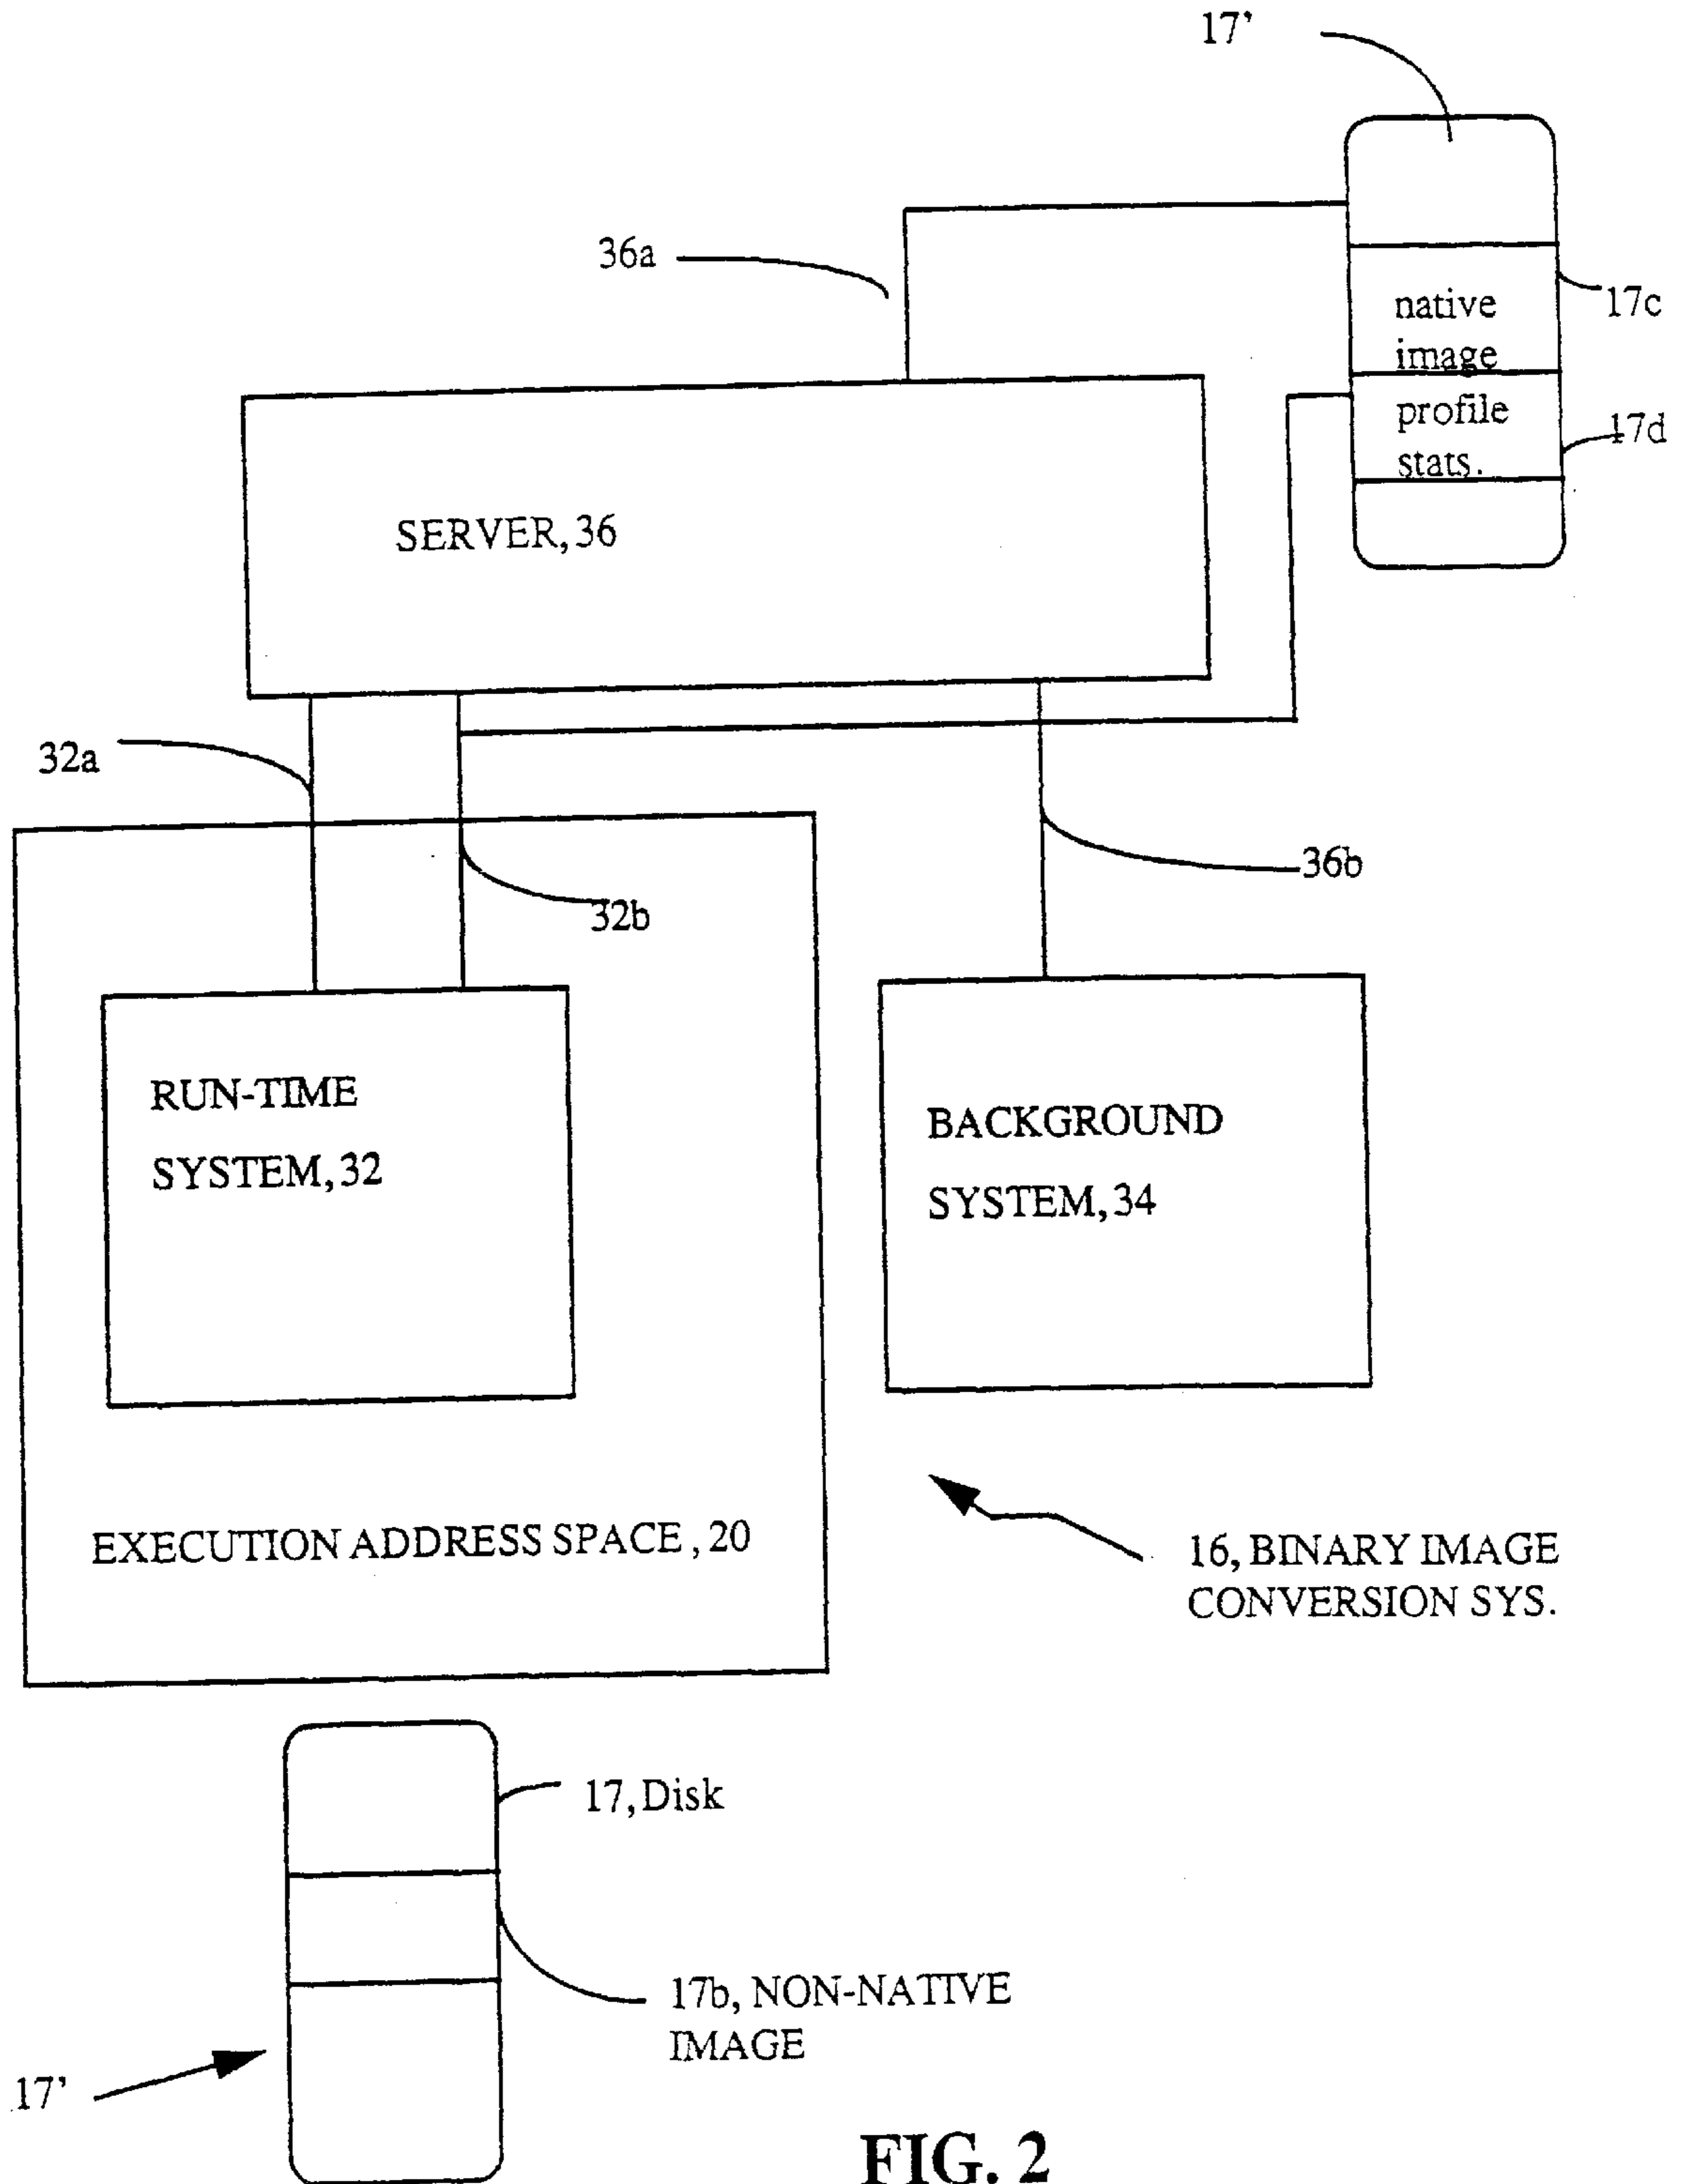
17'

36a

native image

17c

profile stats.

17d

SERVER, 36

32a

36b

32b

RUN-TIME SYSTEM, 32

BACKGROUND SYSTEM, 34

EXECUTION ADDRESS SPACE , 20

16, BINARY IMAGE CONVERSION SYS.

17, Disk

17b, NON-NATIVE IMAGE

17'

FIG. 2